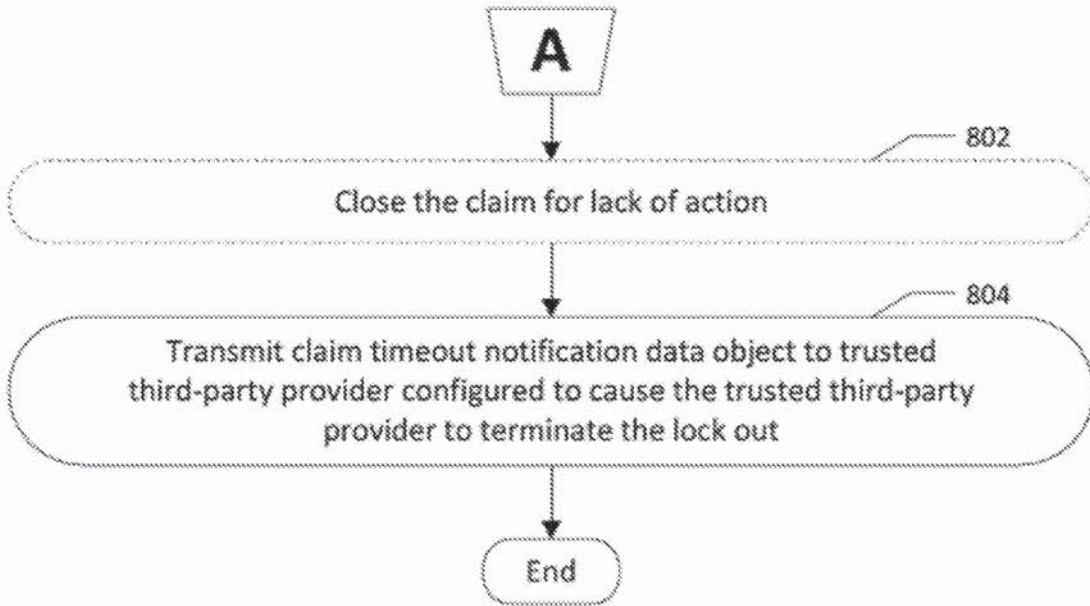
A

802

Close the claim for lack of action

804

Transmit claim timeout notification data object to trusted third-party provider configured to cause the trusted third-party provider to terminate the lock out

End